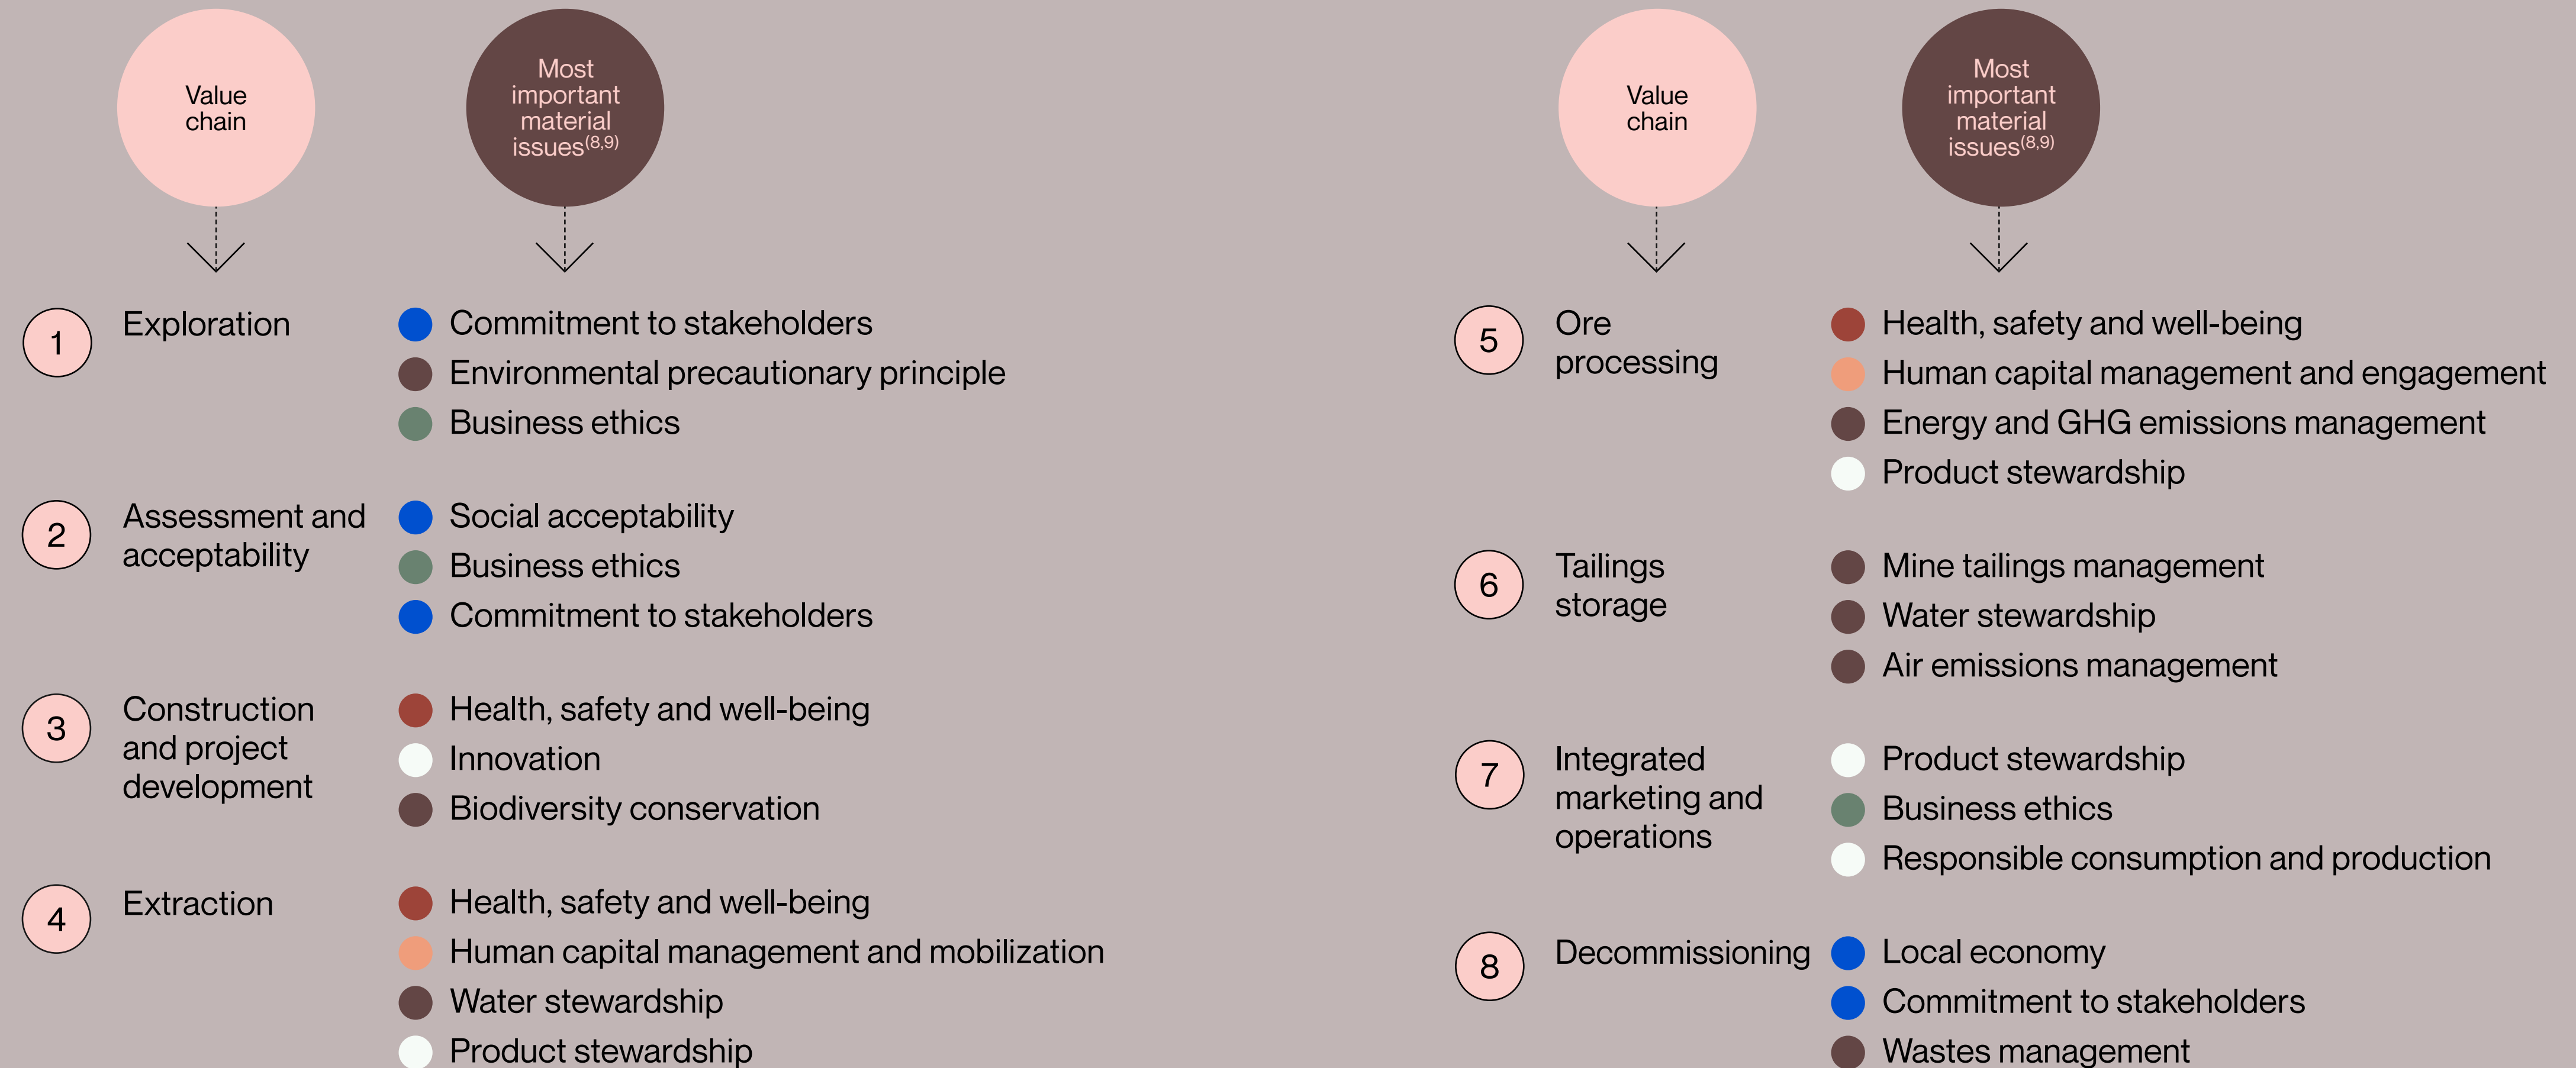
Value chain

Most important material issues$^{(8,9)}$

1 Exploration

Commitment to stakeholders
Environmental precautionary principle
Business ethics

2 Assessment and acceptability

Social acceptability
Business ethics
Commitment to stakeholders

3 Construction and project development

Health, safety and well-being
Innovation
Biodiversity conservation

4 Extraction

Health, safety and well-being
Human capital management and mobilization
Water stewardship
Product stewardship

Value chain

Most important material issues$^{(8,9)}$

5 Ore processing

Health, safety and well-being
Human capital management and engagement
Energy and GHG emissions management
Product stewardship

6 Tailings storage

Mine tailings management
Water stewardship
Air emissions management

7 Integrated marketing and operations

Product stewardship
Business ethics
Responsible consumption and production

8 Decommissioning

Local economy
Commitment to stakeholders
Wastes management